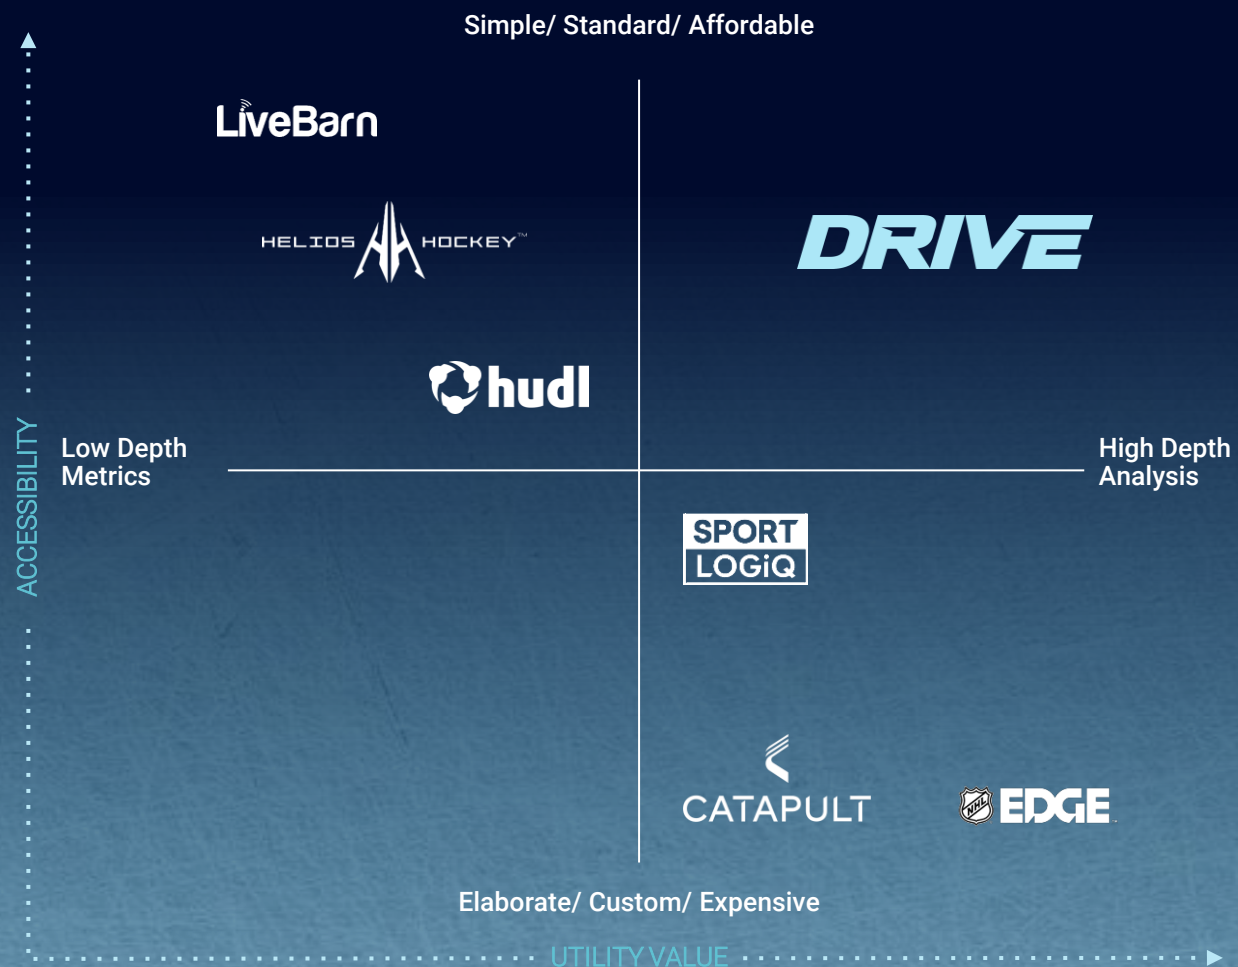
Simple/ Standard/ Affordable

ACCESSIBILITY

LiveBarn

HELIOS HOCKEY™

DRIVE

hudl

Low Depth Metrics

High Depth Analysis

SPORT LOGiQ

CATAPULT

NHL EDGE

Elaborate/ Custom/ Expensive

UTILITY VALUE